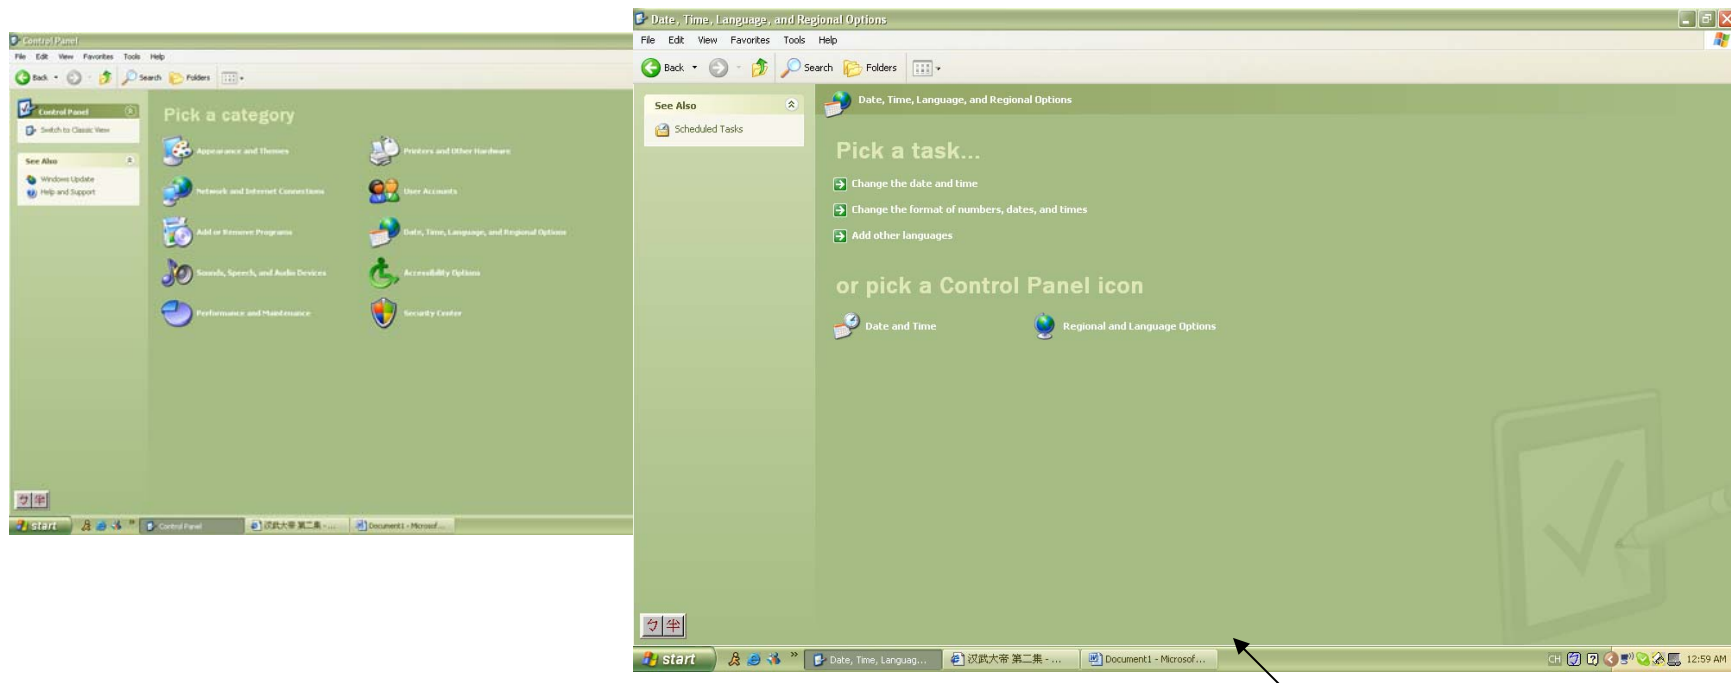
Control Panel
File Edit View Favorites Tools Help
Back Search Folders

Control Panel
Switch to Classic View

See Also
Windows Update
Help and Support

Pick a category

Appearance and Themes
Printers and Other Hardware
Network and Internet Connections
User Accounts
Add or Remove Programs
Date, Time, Language, and Regional Options
Sounds, Speech, and Audio Devices
Accessibility Options
Performance and Maintenance
Security Center

start
Control Panel
汉武大帝 第二集 - ...
Document1 - Microsof...

Date, Time, Language, and Regional Options
File Edit View Favorites Tools Help
Back Search Folders

See Also
Scheduled Tasks

Date, Time, Language, and Regional Options

Pick a task...
Change the date and time
Change the format of numbers, dates, and times
Add other languages

or pick a Control Panel icon
Date and Time
Regional and Language Options

start
Date, Time, Languag...
汉武大帝 第二集 - ...
Document1 - Microsof...
CH
12:59 AM